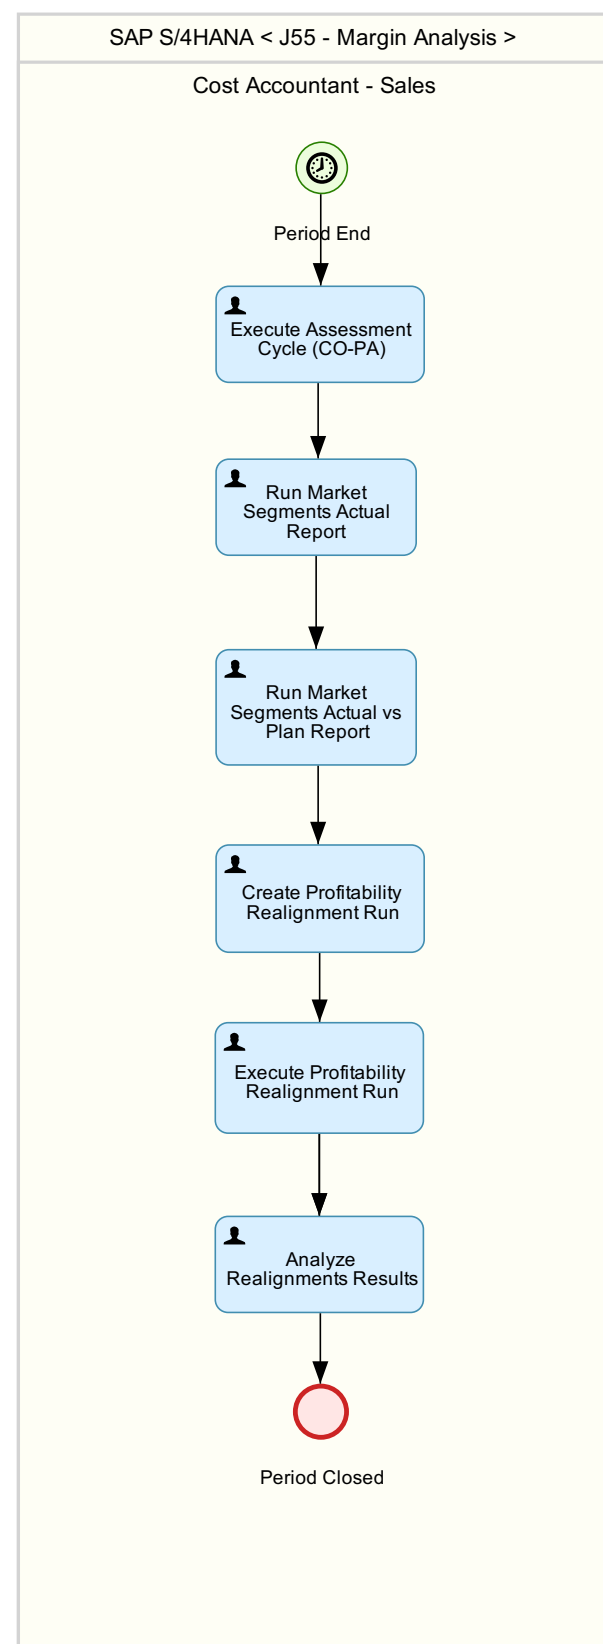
SAP S/4HANA < J55 - Margin Analysis >

Cost Accountant - Sales

Period End

Execute Assessment Cycle (CO-PA)

Run Market Segments Actual Report

Run Market Segments Actual vs Plan Report

Create Profitability Realignment Run

Execute Profitability Realignment Run

Analyze Realignments Results

Period Closed